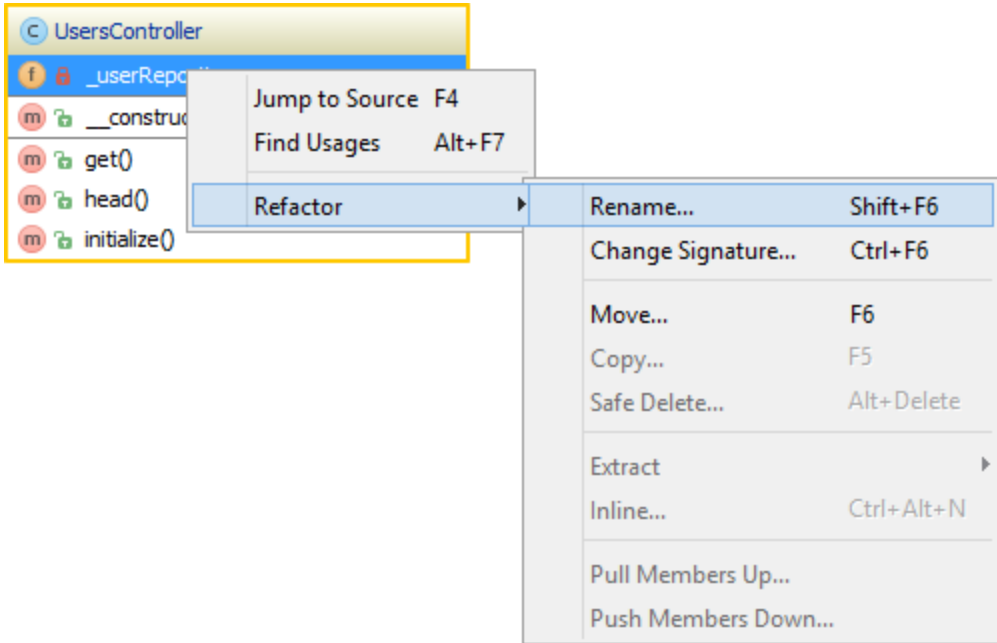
C UsersController
f _userRepo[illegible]
m __constru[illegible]
m get()
m head()
m initialize()

Jump to Source F4
Find Usages Alt+F7
Refactor

Rename... Shift+F6
Change Signature... Ctrl+F6
Move... F6
Copy... F5
Safe Delete... Alt+Delete
Extract
Inline... Ctrl+Alt+N
Pull Members Up...
Push Members Down...